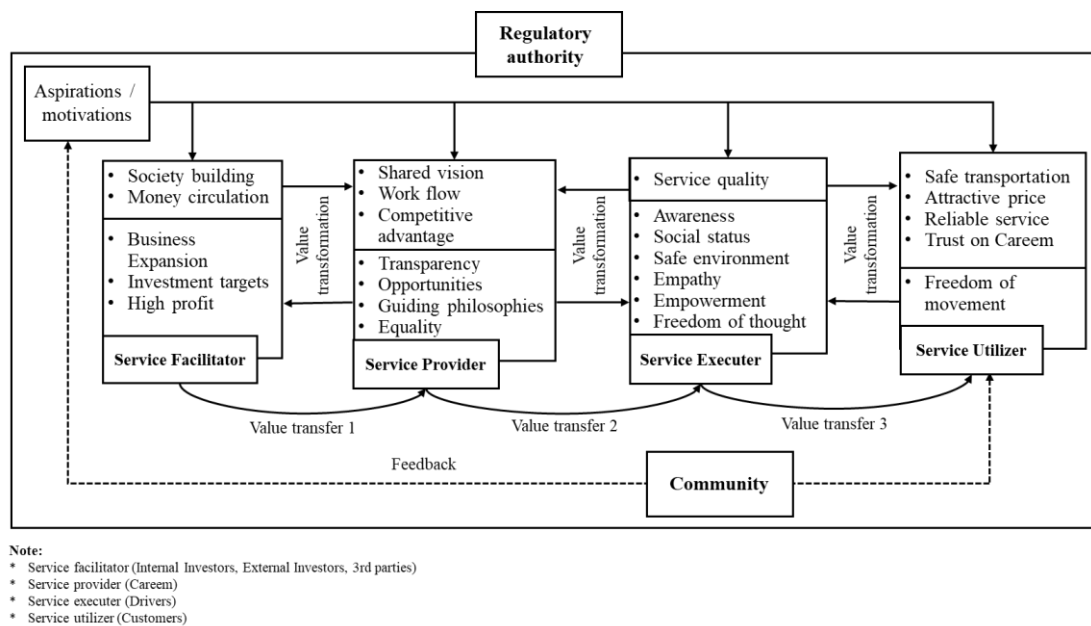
Regulatory authority

Aspirations / motivations

• Society building
• Money circulation

• Business Expansion
• Investment targets
• High profit

Service Facilitator

Value transformation

• Shared vision
• Work flow
• Competitive advantage

• Transparency
• Opportunities
• Guiding philosophies
• Equality

Service Provider

Value transformation

• Service quality

• Awareness
• Social status
• Safe environment
• Empathy
• Empowerment
• Freedom of thought

Service Executer

Value transformation

• Safe transportation
• Attractive price
• Reliable service
• Trust on Careem

• Freedom of movement

Service Utilizer

Value transfer 1

Value transfer 2

Value transfer 3

Feedback

Community

Note:
* Service facilitator (Internal Investors, External Investors, 3rd parties)
* Service provider (Careem)
* Service executer (Drivers)
* Service utilizer (Customers)